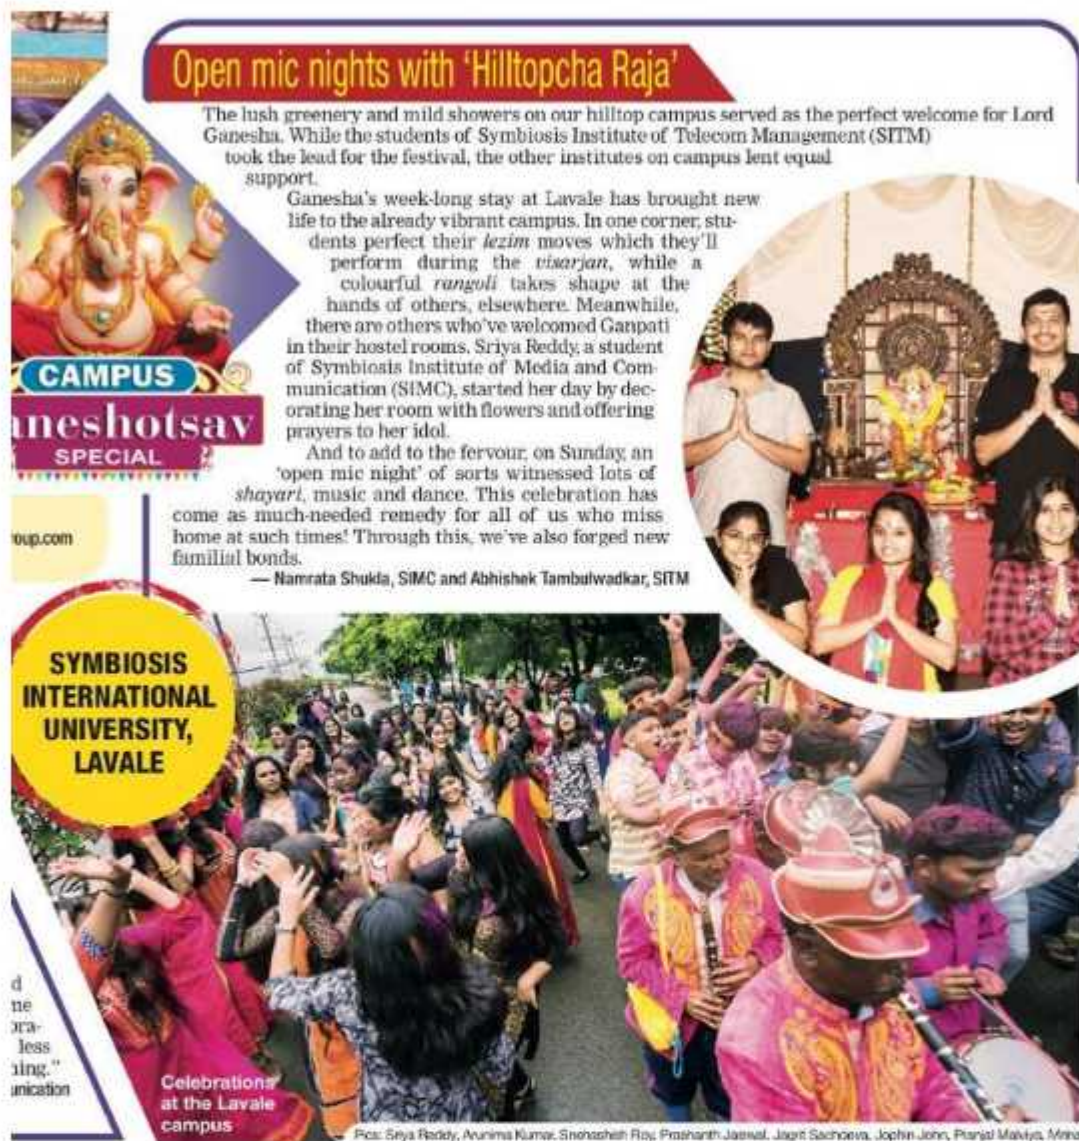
Open mic nights with 'Hilltopcha Raja'

The lush greenery and mild showers on our hilltop campus served as the perfect welcome for Lord Ganesha. While the students of Symbiosis Institute of Telecom Management (SITM) took the lead for the festival, the other institutes on campus lent equal support.

Ganesha's week-long stay at Lavale has brought new life to the already vibrant campus. In one corner, students perfect their *lezim* moves which they'll perform during the *visarjan*, while a colourful *rangoli* takes shape at the hands of others, elsewhere. Meanwhile, there are others who've welcomed Ganpati in their hostel rooms. Sriya Reddy, a student of Symbiosis Institute of Media and Communication (SIMC), started her day by decorating her room with flowers and offering prayers to her idol.

And to add to the fervour, on Sunday, an 'open mic night' of sorts witnessed lots of *shayari*, music and dance. This celebration has come as much-needed remedy for all of us who miss home at such times! Through this, we've also forged new familial bonds.

— Namrata Shukla, SIMC and Abhishek Tambulwadkar, SITM

CAMPUS
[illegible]aneshotsav
SPECIAL

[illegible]oup.com

SYMBIOSIS INTERNATIONAL UNIVERSITY, LAVALE

d
ne
ora-
less
ing."
unication

Celebrations at the Lavale campus

Pics: Seya Reddy, Arunima Kumar, Snehashish Roy, Prashanth Jaiswal, Jagrit Sachdeva, Jophin John, Pranjal Malviya, M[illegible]